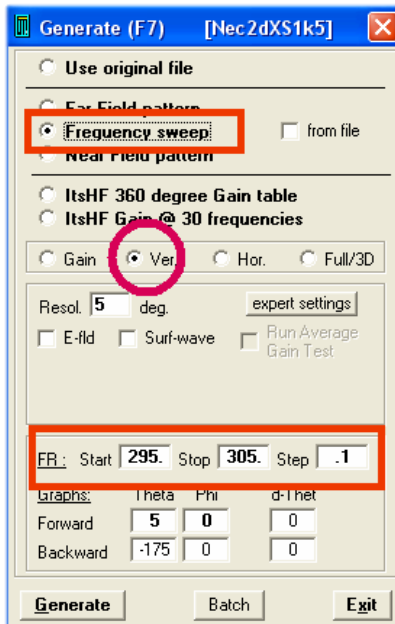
Generate (F7) [Nec2dXS1k5]

Use original file

Far Field pattern
Frequency sweep
from file
Near Field pattern

ItsHF 360 degree Gain table
ItsHF Gain @ 30 frequencies

Gain
Ver.
Hor.
Full/3D

Resol. 5 deg.
expert settings
E-fld
Surf-wave
Run Average Gain Test

FR : Start 295. Stop 305. Step .1

| Graphs: | Theta | Phi | d-Thet |
|---|---|---|---|
| Forward | 5 | 0 | 0 |
| Backward | -175 | 0 | 0 |

Generate
Batch
Exit